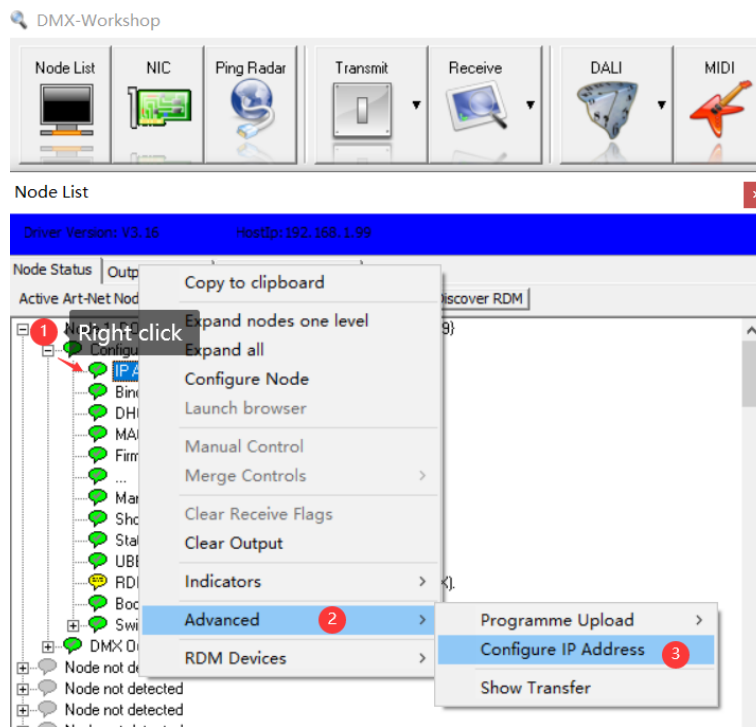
DMX-Workshop

Node List
NIC
Ping Radar
Transmit
Receive
DALI
MIDI

Node List

Driver Version: V3.16 HostIp: 192.168.1.99

Node Status
Outp

Active Art-Net Nod
Discover RDM

1 Right click
Node 1 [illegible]
Configu
IP A
Bin
DH
MA
Firm
...
Mar
Sho
Sta
UBE
RDI
Boo
Swi
DMX O
Node not detected
Node not detected
Node not detected

Copy to clipboard
Expand nodes one level
Expand all
Configure Node
Launch browser
Manual Control
Merge Controls
Clear Receive Flags
Clear Output
Indicators
Advanced 2
RDM Devices

Programme Upload
Configure IP Address 3
Show Transfer